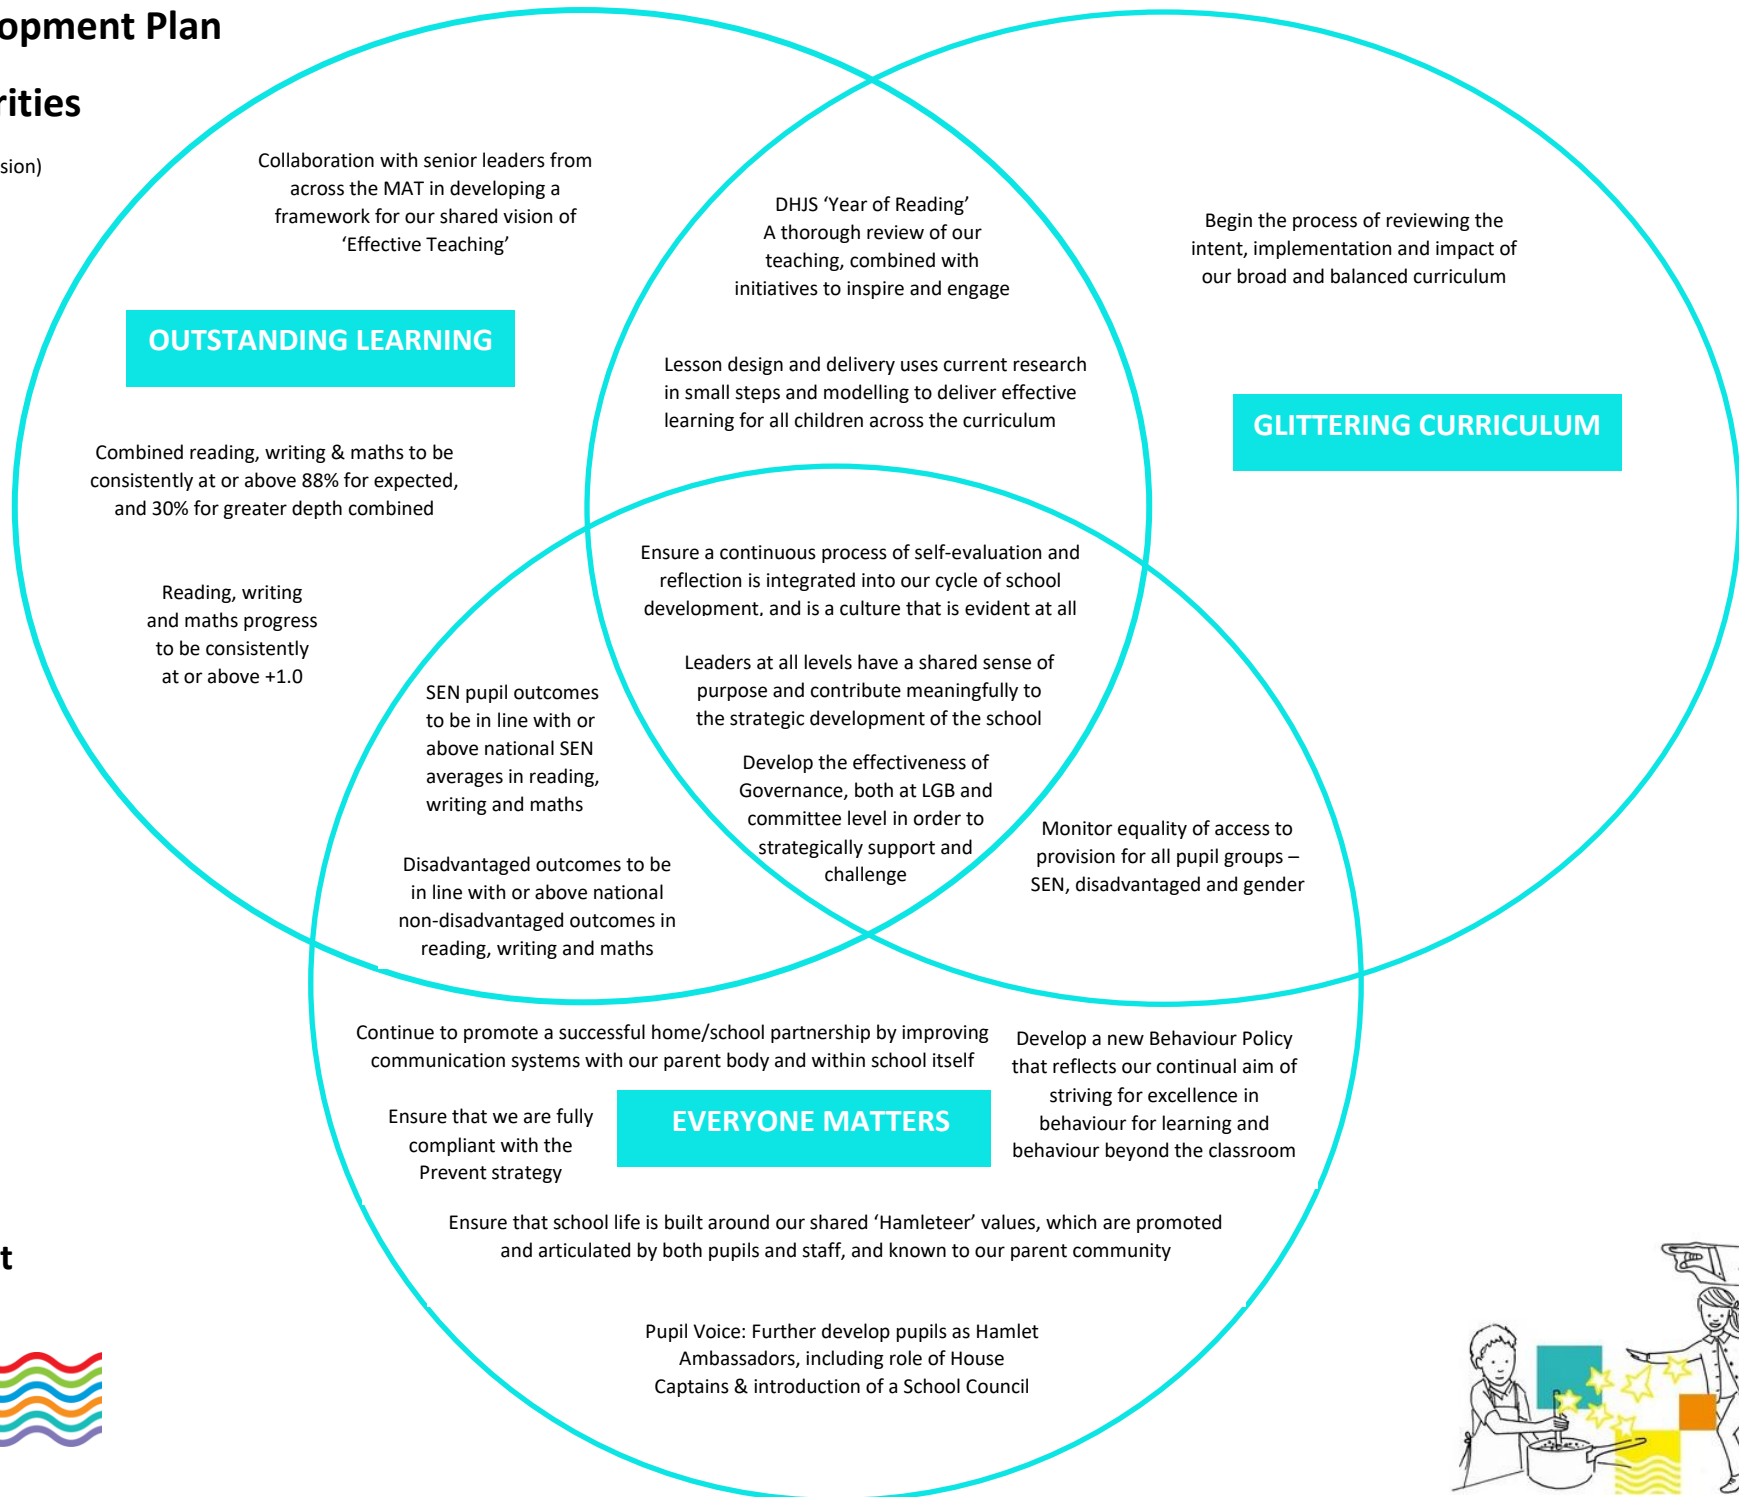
opment Plan

rities

sion)

Collaboration with senior leaders from across the MAT in developing a framework for our shared vision of 'Effective Teaching'

DHJS 'Year of Reading' A thorough review of our teaching, combined with initiatives to inspire and engage

Begin the process of reviewing the intent, implementation and impact of our broad and balanced curriculum

OUTSTANDING LEARNING

Lesson design and delivery uses current research in small steps and modelling to deliver effective learning for all children across the curriculum

GLITTERING CURRICULUM

Combined reading, writing & maths to be consistently at or above 88% for expected, and 30% for greater depth combined

Ensure a continuous process of self-evaluation and reflection is integrated into our cycle of school development, and is a culture that is evident at all

Reading, writing and maths progress to be consistently at or above +1.0

Leaders at all levels have a shared sense of purpose and contribute meaningfully to the strategic development of the school

SEN pupil outcomes to be in line with or above national SEN averages in reading, writing and maths

Develop the effectiveness of Governance, both at LGB and committee level in order to strategically support and challenge

Monitor equality of access to provision for all pupil groups – SEN, disadvantaged and gender

Disadvantaged outcomes to be in line with or above national non-disadvantaged outcomes in reading, writing and maths

Continue to promote a successful home/school partnership by improving communication systems with our parent body and within school itself

Develop a new Behaviour Policy that reflects our continual aim of striving for excellence in behaviour for learning and behaviour beyond the classroom

Ensure that we are fully compliant with the Prevent strategy

EVERYONE MATTERS

t

Ensure that school life is built around our shared 'Hamleteer' values, which are promoted and articulated by both pupils and staff, and known to our parent community

Pupil Voice: Further develop pupils as Hamlet Ambassadors, including role of House Captains & introduction of a School Council